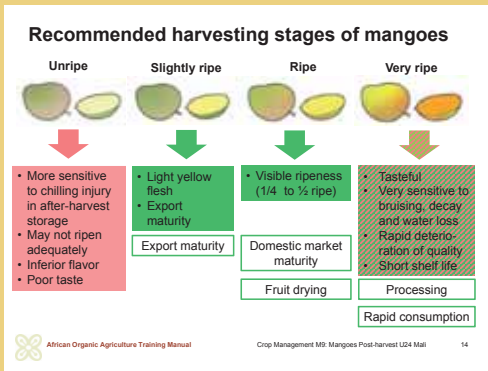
Recommended harvesting stages of mangoes

Unripe

Slightly ripe

Ripe

Very ripe

• More sensitive to chilling injury in after-harvest storage
• May not ripen adequately
• Inferior flavor
• Poor taste

• Light yellow flesh
• Export maturity

Export maturity

• Visible ripeness (1/4 to ½ ripe)

Domestic market maturity

Fruit drying

• Tasteful
• Very sensitive to bruising, decay and water loss
• Rapid deterioration of quality
• Short shelf life

Processing

Rapid consumption

African Organic Agriculture Training Manual

Crop Management M9: Mangoes Post-harvest U24 Mali

14